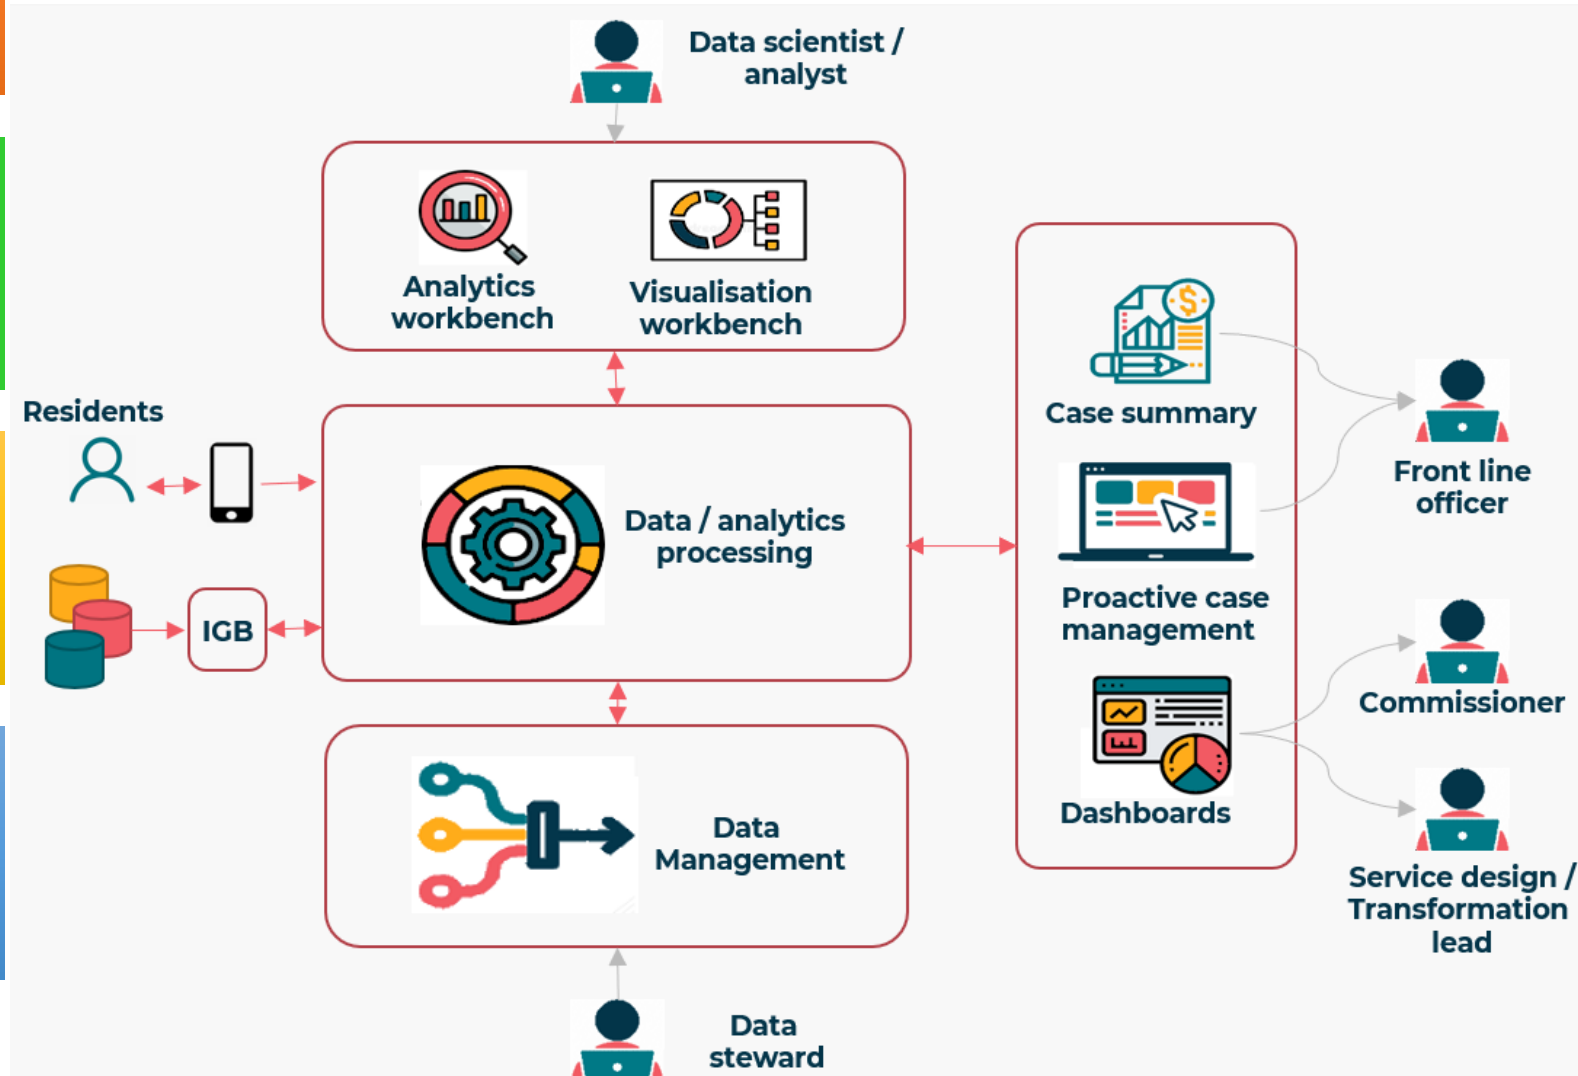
Data scientist / analyst

Analytics workbench

Visualisation workbench

Residents

IGB

Data / analytics processing

Data Management

Data steward

Case summary

Proactive case management

Dashboards

Front line officer

Commissioner

Service design / Transformation lead